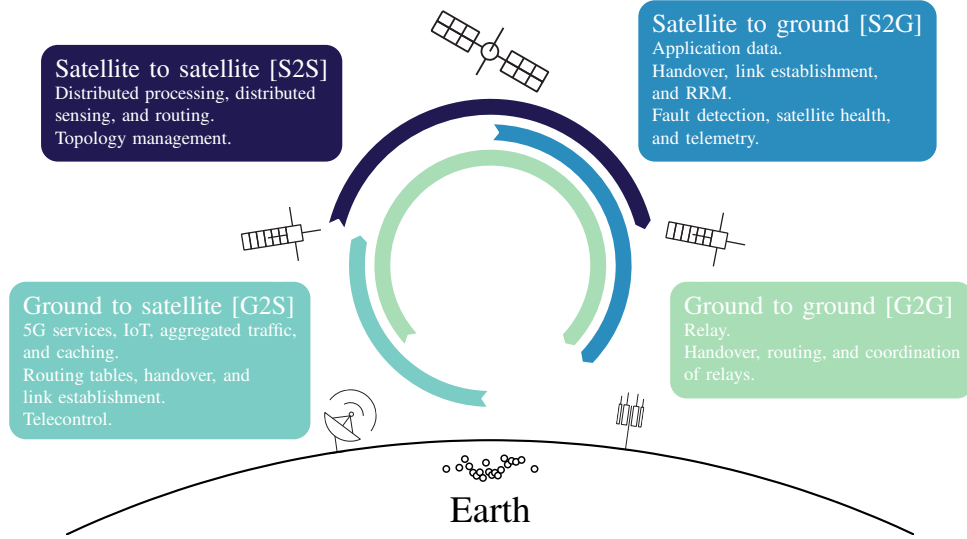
Satellite to satellite [S2S]
Distributed processing, distributed sensing, and routing.
Topology management.

Satellite to ground [S2G]
Application data.
Handover, link establishment, and RRM.
Fault detection, satellite health, and telemetry.

Ground to satellite [G2S]
5G services, IoT, aggregated traffic, and caching.
Routing tables, handover, and link establishment.
Telecontrol.

Ground to ground [G2G]
Relay.
Handover, routing, and coordination of relays.

Earth